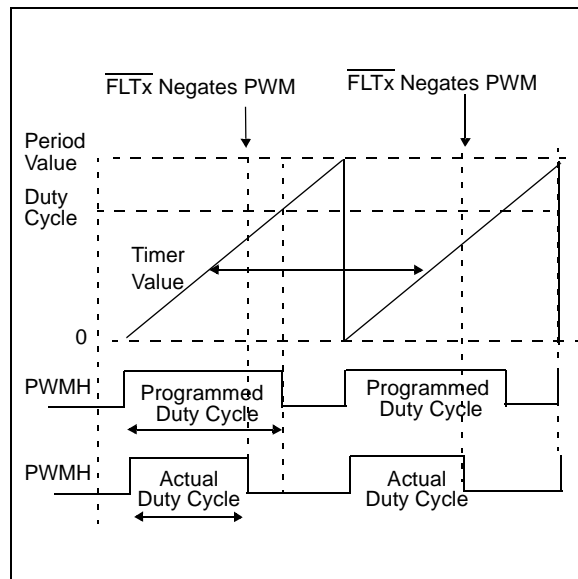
$\overline{\text{FLTx}}$ Negates PWM

$\overline{\text{FLTx}}$ Negates PWM

Period Value

Duty Cycle

Timer Value

0

PWMH

Programmed Duty Cycle

Programmed Duty Cycle

PWMH

Actual Duty Cycle

Actual Duty Cycle